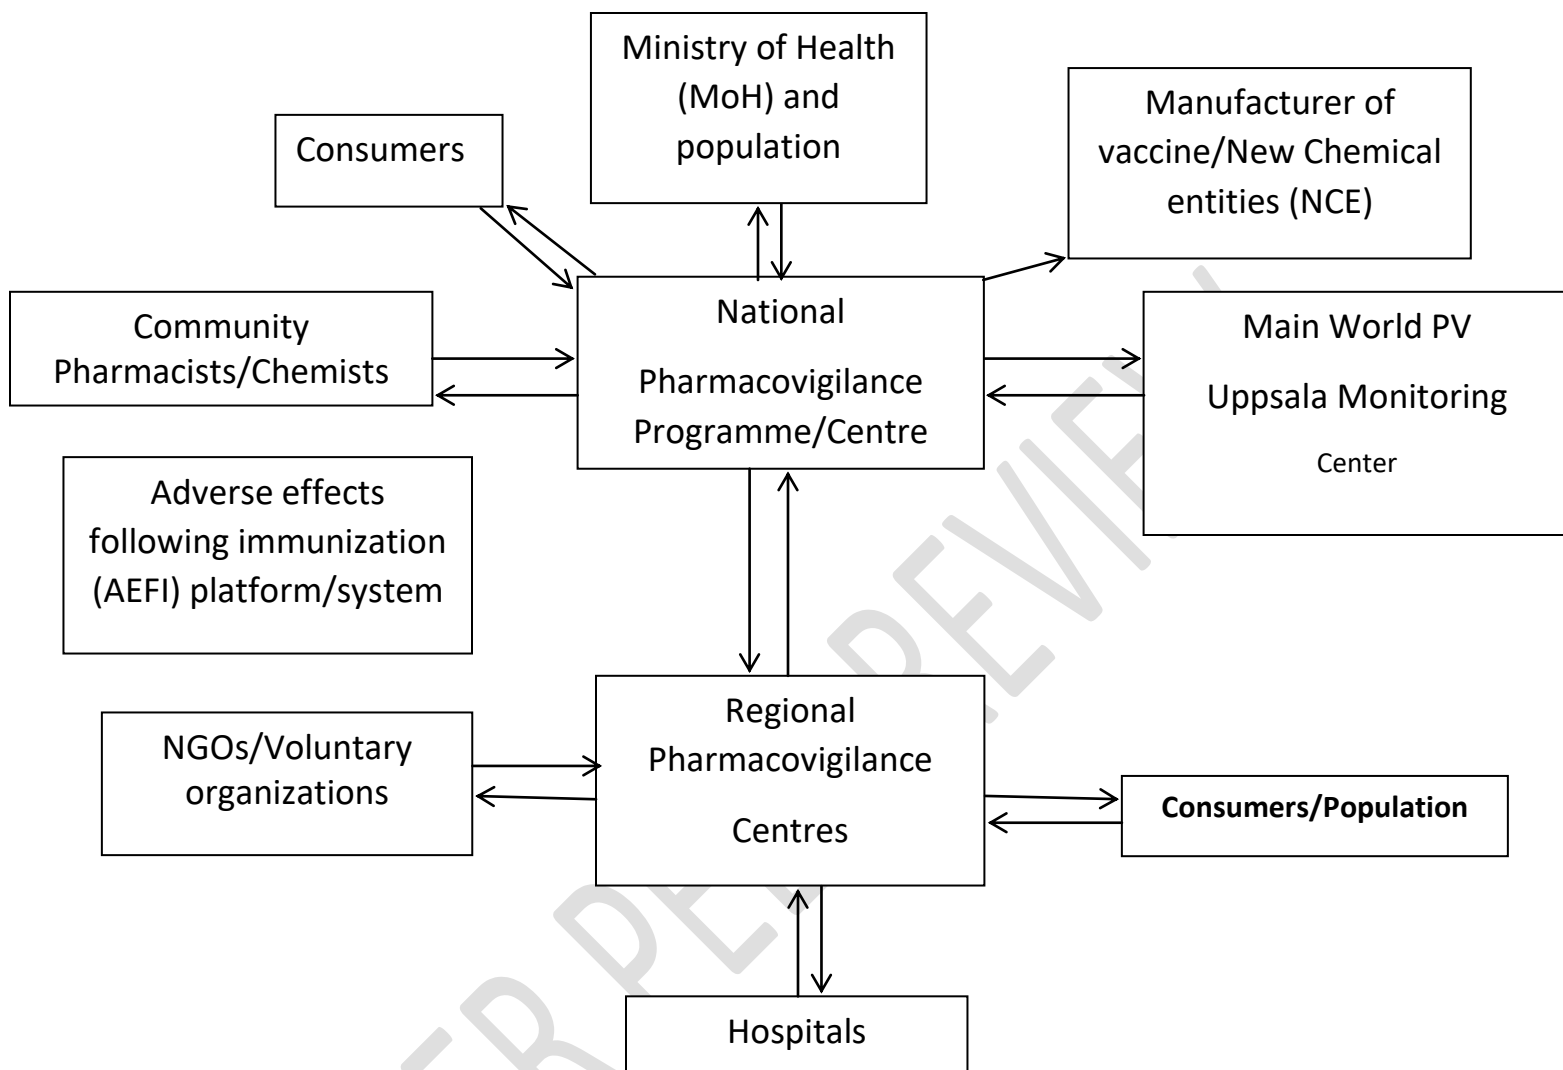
Ministry of Health (MoH) and population

Consumers

Manufacturer of vaccine/New Chemical entities (NCE)

Community Pharmacists/Chemists

National Pharmacovigilance Programme/Centre

Main World PV Uppsala Monitoring Center

Adverse effects following immunization (AEFI) platform/system

NGOs/Voluntary organizations

Regional Pharmacovigilance Centres

**Consumers/Population**

Hospitals

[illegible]